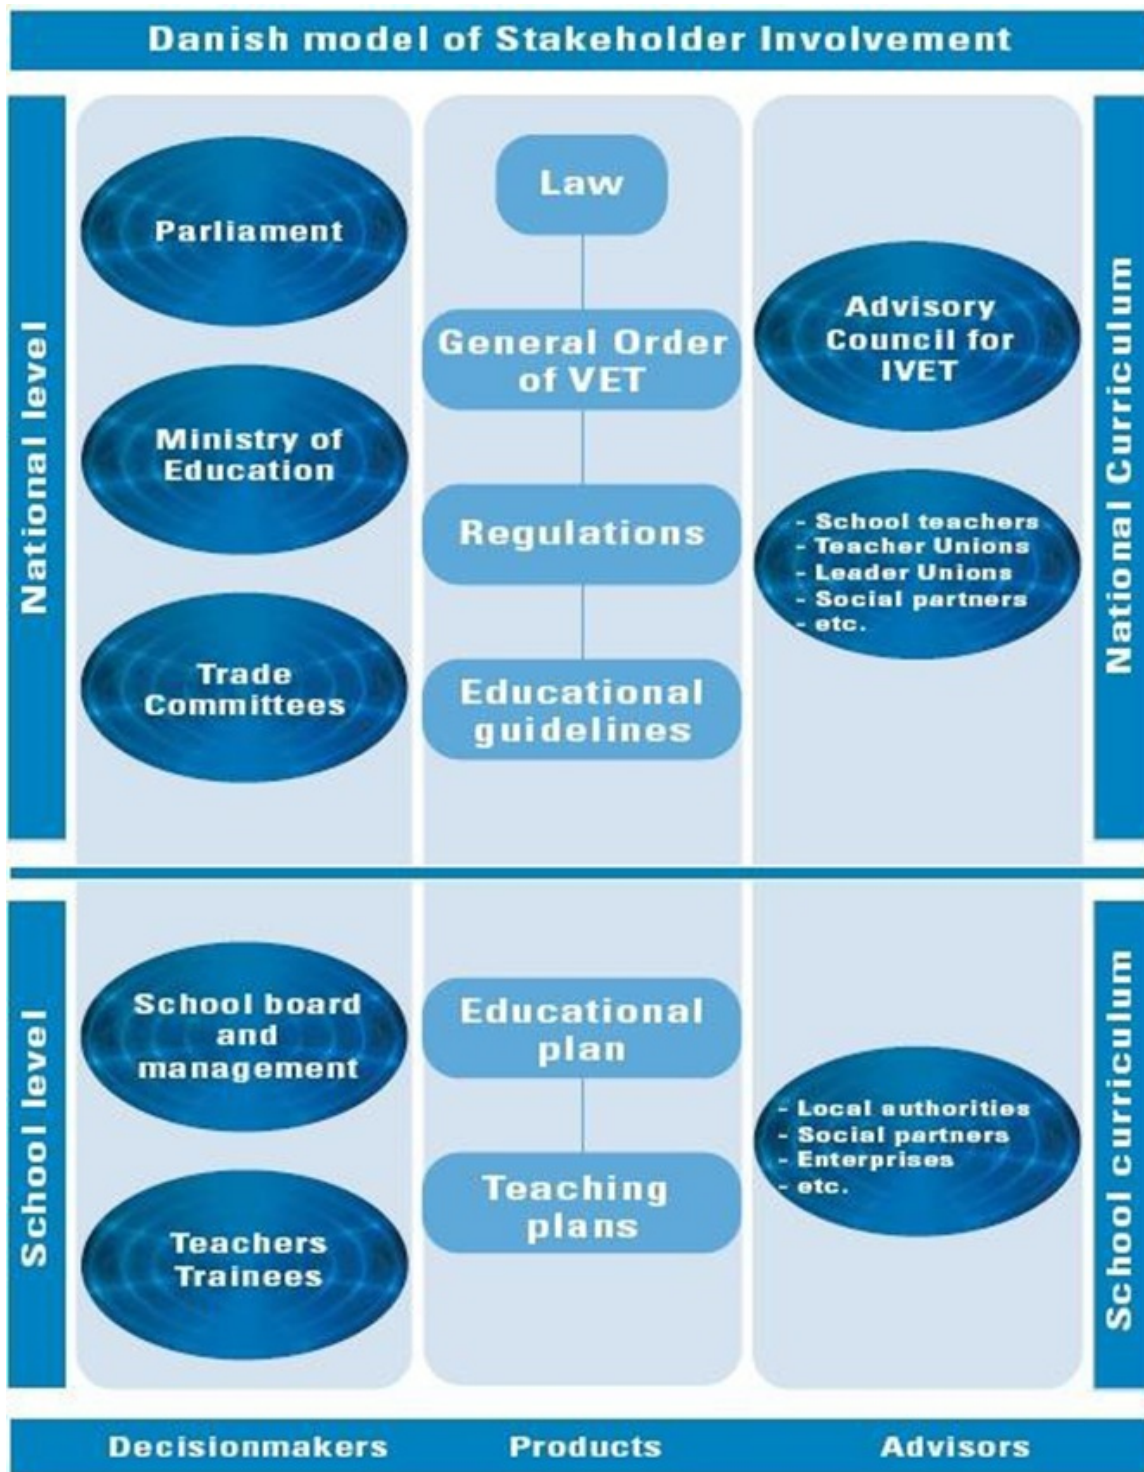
Danish model of Stakeholder Involvement

National level

Parliament

Ministry of Education

Trade Committees

Law

General Order of VET

Regulations

Educational guidelines

Advisory Council for IVET

- School teachers
- Teacher Unions
- Leader Unions
- Social partners
- etc.

National Curriculum

School level

School board and management

Teachers Trainees

Educational plan

Teaching plans

- Local authorities
- Social partners
- Enterprises
- etc.

School curriculum

Decisionmakers

Products

Advisors